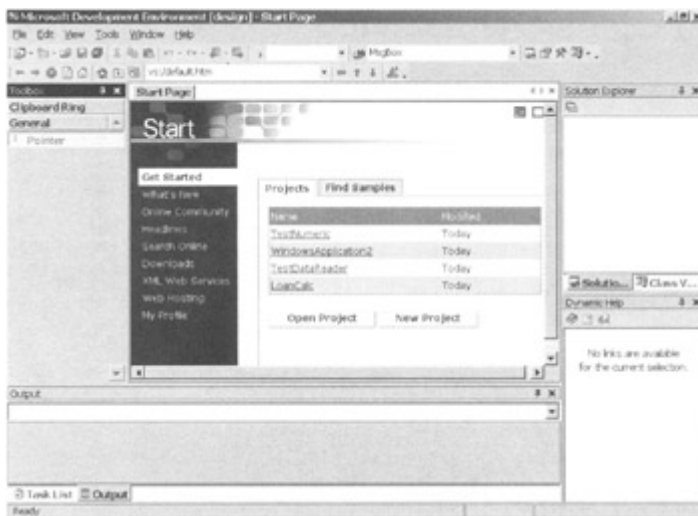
Microsoft Development Environment [design] - Start Page

File Edit View Tools Window Help

MsgBox

vs:/default.htm

Toolbox

Clipboard Ring

General

Pointer

Start Page

Start

Get Started

What's New

Online Community

Headlines

Search Online

Downloads

XML Web Services

Web Hosting

My Profile

Projects

Find Samples

| Name | Modified |
|---|---|
| TestNumeric | Today |
| WindowsApplication2 | Today |
| TestDataReader | Today |
| LoanCalc | Today |

Open Project

New Project

Solution Explorer

Solutio...

Class V...

Dynamic Help

No links are available for the current selection.

Output

Task List

Output

Ready